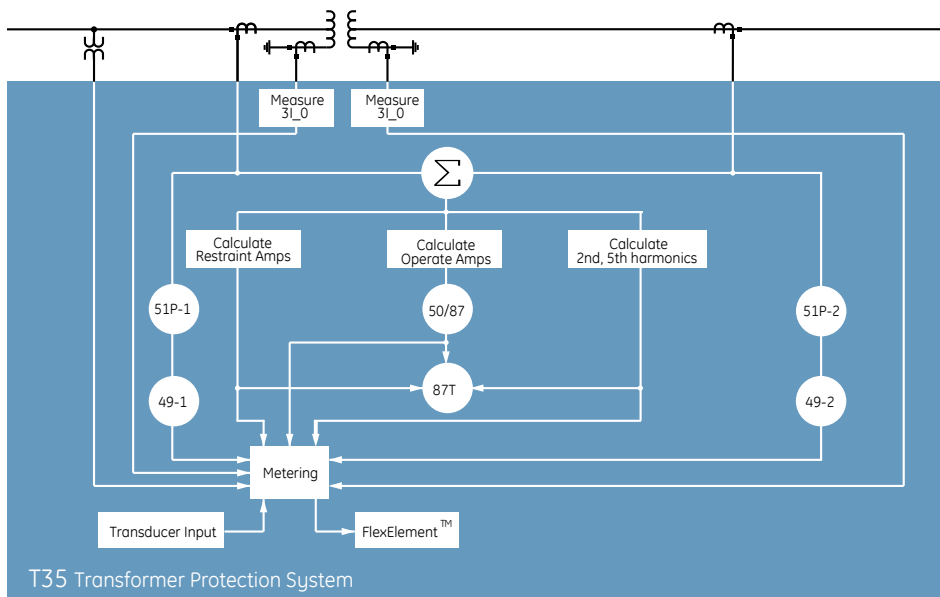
Measure 3I_0

Measure 3I_0

$\sum$

Calculate Restraint Amps

Calculate Operate Amps

Calculate 2nd, 5th harmonics

51P-1

50/87

51P-2

49-1

87T

49-2

Metering

Transducer Input

FlexElement™

T35 Transformer Protection System